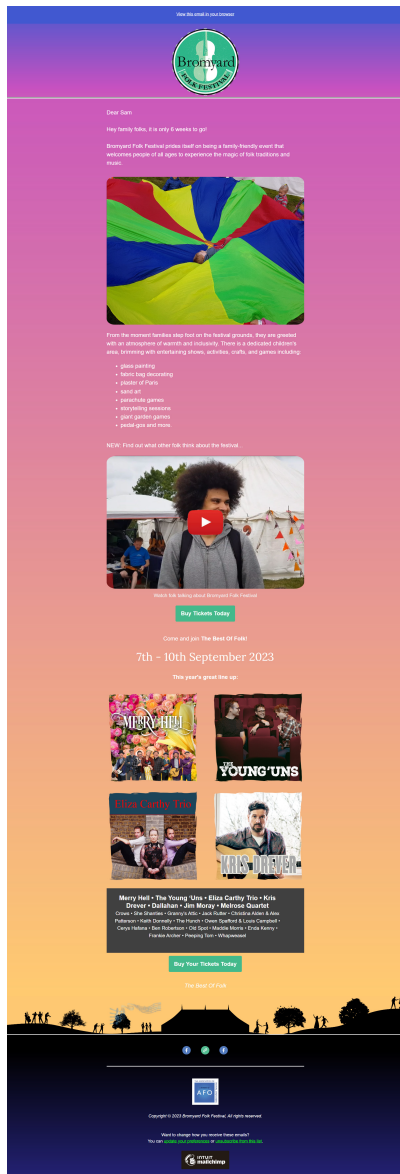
View this email in your browser

Bromyard FOLK FESTIVAL

Dear Sam

Hey family folks, it is only 6 weeks to go!

Bromyard Folk Festival prides itself on being a family-friendly event that welcomes people of all ages to experience the magic of folk traditions and music.

From the moment families step foot on the festival grounds, they are greeted with an atmosphere of warmth and inclusivity. There is a dedicated children's area, brimming with entertaining shows, activities, crafts, and games including:

- glass painting
- fabric bag decorating
- plaster of Paris
- sand art
- parachute games
- storytelling sessions
- giant garden games
- pedal-gos and more.

NEW: Find out what other folk think about the festival...

Watch folk talking about Bromyard Folk Festival

Buy Tickets Today

Come and join The Best Of Folk!

7th - 10th September 2023

This year's great line up:

MERRY HELL

THE YOUNG'UNS

Eliza Carthy Trio

KRIS DREVER

Merry Hell • The Young 'Uns • Eliza Carthy Trio • Kris Drever • Dallahan • Jim Moray • Melrose Quartet
Crows • She Shanties • Granny's Attic • Jack Rutter • Christina Alden & Alex Patterson • Keith Donnelly • The Hunch • Owen Spafford & Louis Campbell • Cerys Hafana • Ben Robertson • Old Spot • Maddie Morris • Enda Kenny • Frankie Archer • Peeping Tom • Whapweasel

Buy Your Tickets Today

The Best Of Folk

AFO

Copyright © 2023 Bromyard Folk Festival, All rights reserved.

Want to change how you receive these emails?
You can update your preferences or unsubscribe from this list.

intuit mailchimp